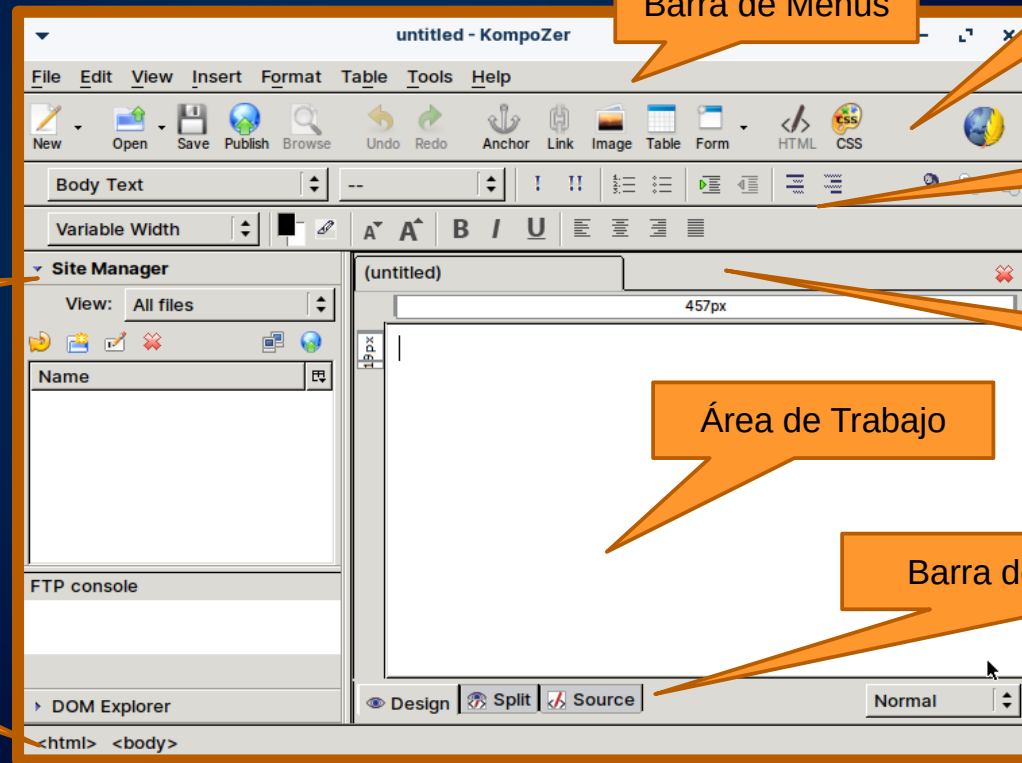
Barra de Menus

untitled - KompoZer

File Edit View Insert Format Table Tools Help

New Open Save Publish Browse Undo Redo Anchor Link Image Table Form HTML CSS

Body Text
--

Variable Width

Site Manager
View: All files
Name

FTP console

DOM Explorer

(untitled)
457px
19px

Área de Trabajo

Barra d

Design Split Source
Normal

<html> <body>